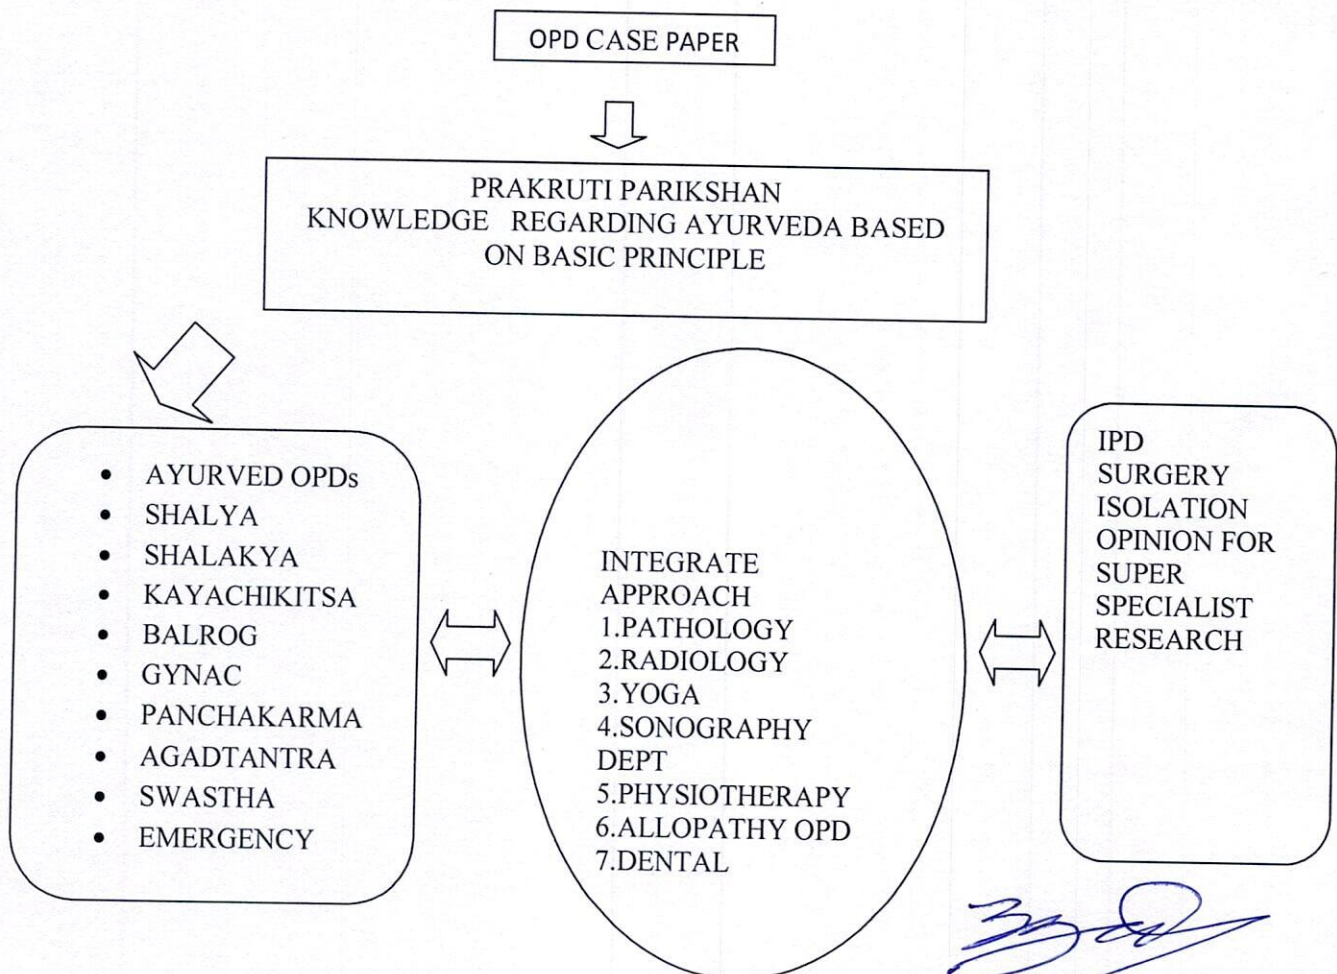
OPD CASE PAPER

PRAKRUTI PARIKSHAN
KNOWLEDGE REGARDING AYURVEDA BASED ON BASIC PRINCIPLE

- AYURVED OPDs
- SHALYA
- SHALAKYA
- KAYACHIKITSA
- BALROG
- GYNAC
- PANCHAKARMA
- AGADTANTRA
- SWASTHA
- EMERGENCY

INTEGRATE APPROACH
1.PATHOLOGY
2.RADIOLOGY
3.YOGA
4.SONOGRAPHY DEPT
5.PHYSIOTHERAPY
6.ALLOPATHY OPD
7.DENTAL

IPD
SURGERY
ISOLATION
OPINION FOR SUPER SPECIALIST
RESEARCH